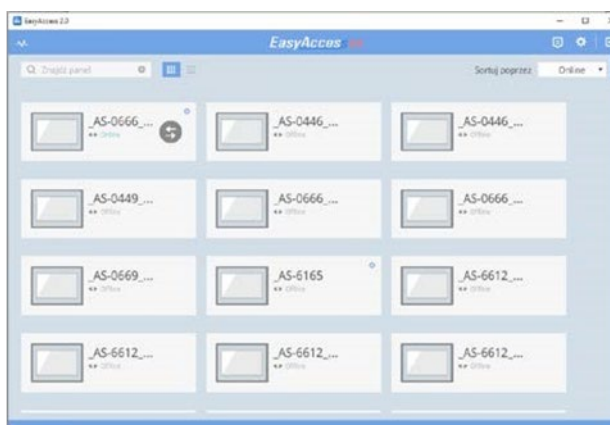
EasyAccess 2.0

EasyAcces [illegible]

Q Znajdź panel

Sortuj poprzez Online

_AS-0666_...
Online

_AS-0446_...
Offline

_AS-0446_...
Offline

_AS-0449_...
Offline

_AS-0666_...
Offline

_AS-0666_...
Offline

_AS-0669_...
Offline

_AS-6165
Offline

_AS-6612_...
Offline

_AS-6612_...
Offline

_AS-6612_...
Offline

_AS-6612_...
Offline